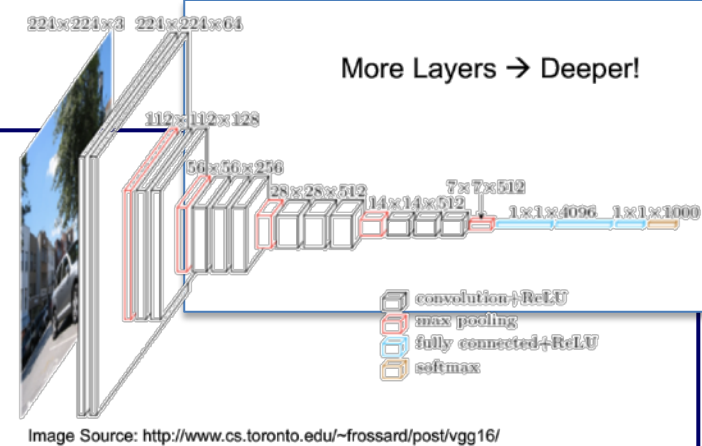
224×224×3 224×224×64

More Layers → Deeper!

112×112×128

56×56×256

28×28×512

14×14×512

7×7×512

1×1×4096 1×1×1000

convolution+ReLU
max pooling
fully connected+ReLU
softmax

Image Source: http://www.cs.toronto.edu/~frossard/post/vgg16/